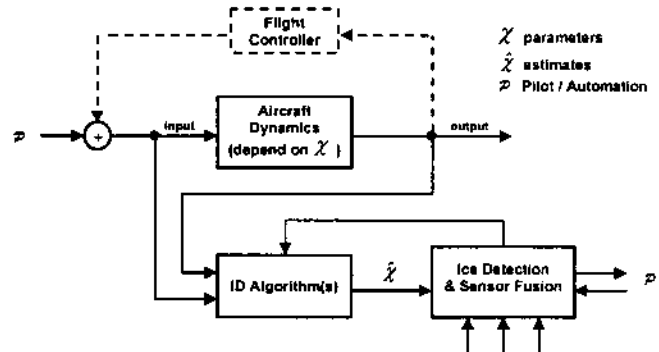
Flight Controller

$\chi$ parameters
$\hat{\chi}$ estimates
$p$ Pilot / Automation

$p$

+

input

Aircraft Dynamics (depend on $\chi$)

output

ID Algorithm(s)

$\hat{\chi}$

Ice Detection & Sensor Fusion

$p$